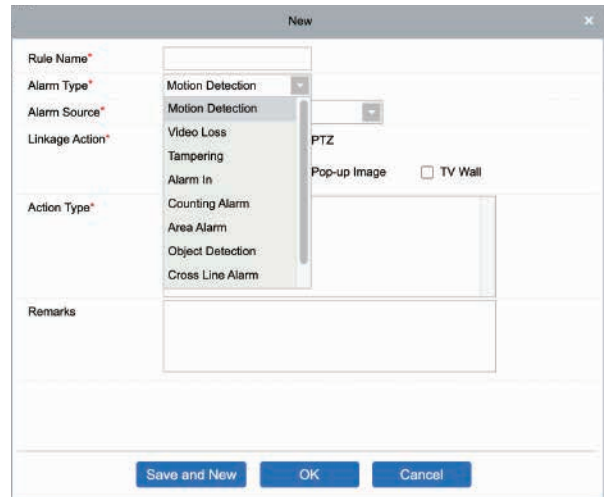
New ×

Rule Name*

Alarm Type* Motion Detection

Alarm Source*

Linkage Action*

Motion Detection
Video Loss
Tampering
Alarm In
Counting Alarm
Area Alarm
Object Detection
Cross Line Alarm

PTZ

Pop-up Image TV Wall

Action Type*

Remarks

Save and New OK Cancel